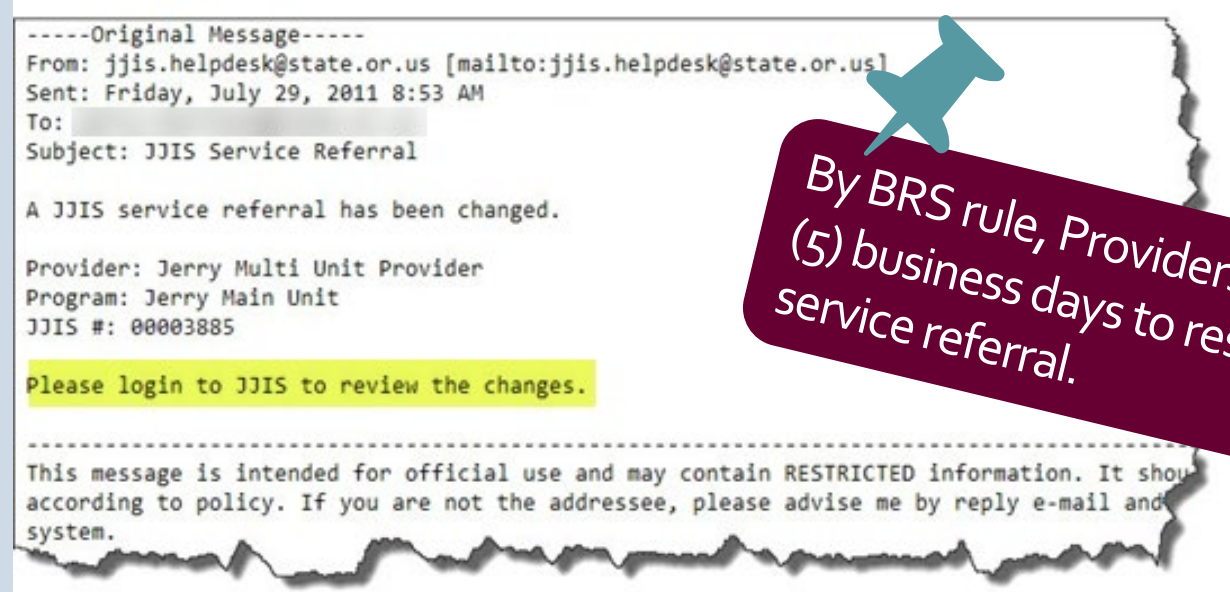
-----Original Message-----
From: jjis.helpdesk@state.or.us [mailto:jjis.helpdesk@state.or.us]
Sent: Friday, July 29, 2011 8:53 AM
To: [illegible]
Subject: JJIS Service Referral

A JJIS service referral has been changed.

Provider: Jerry Multi Unit Provider
Program: Jerry Main Unit
JJIS #: 00003885

Please login to JJIS to review the changes.

------------------------------------------------------------------------------------------------
This message is intended for official use and may contain RESTRICTED information. It shou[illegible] according to policy. If you are not the addressee, please advise me by reply e-mail and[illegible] system.

By BRS rule, Provider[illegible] (5) business days to res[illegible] service referral.